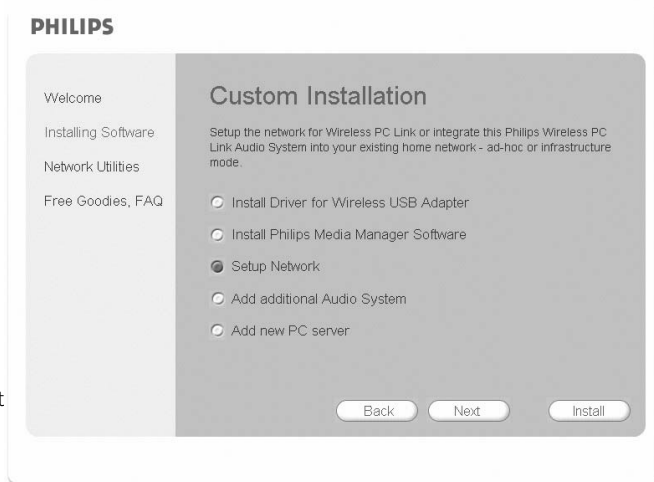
PHILIPS

Welcome

Installing Software

Network Utilities

Free Goodies, FAQ

Custom Installation

Setup the network for Wireless PC Link or integrate this Philips Wireless PC Link Audio System into your existing home network - ad-hoc or infrastructure mode.

Install Driver for Wireless USB Adapter

Install Philips Media Manager Software

Setup Network

Add additional Audio System

Add new PC server

Back

Next

Install

t